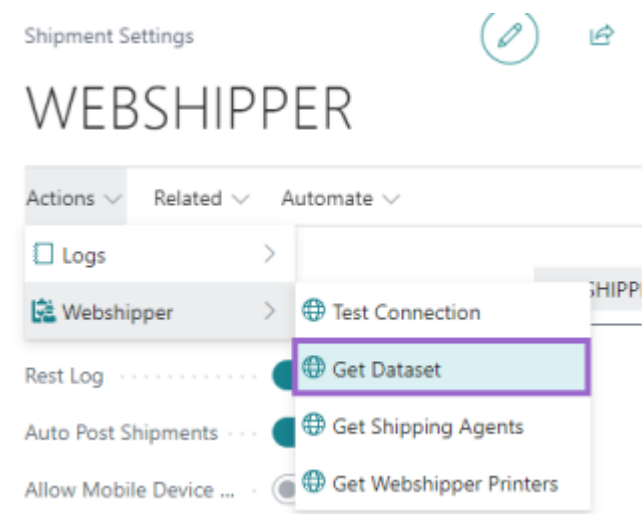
Shipment Settings

WEBSHIPPER

Actions Related Automate

Logs
Webshipper

Test Connection
Get Dataset
Get Shipping Agents
Get Webshipper Printers

HIPP

Rest Log
Auto Post Shipments
Allow Mobile Device ...